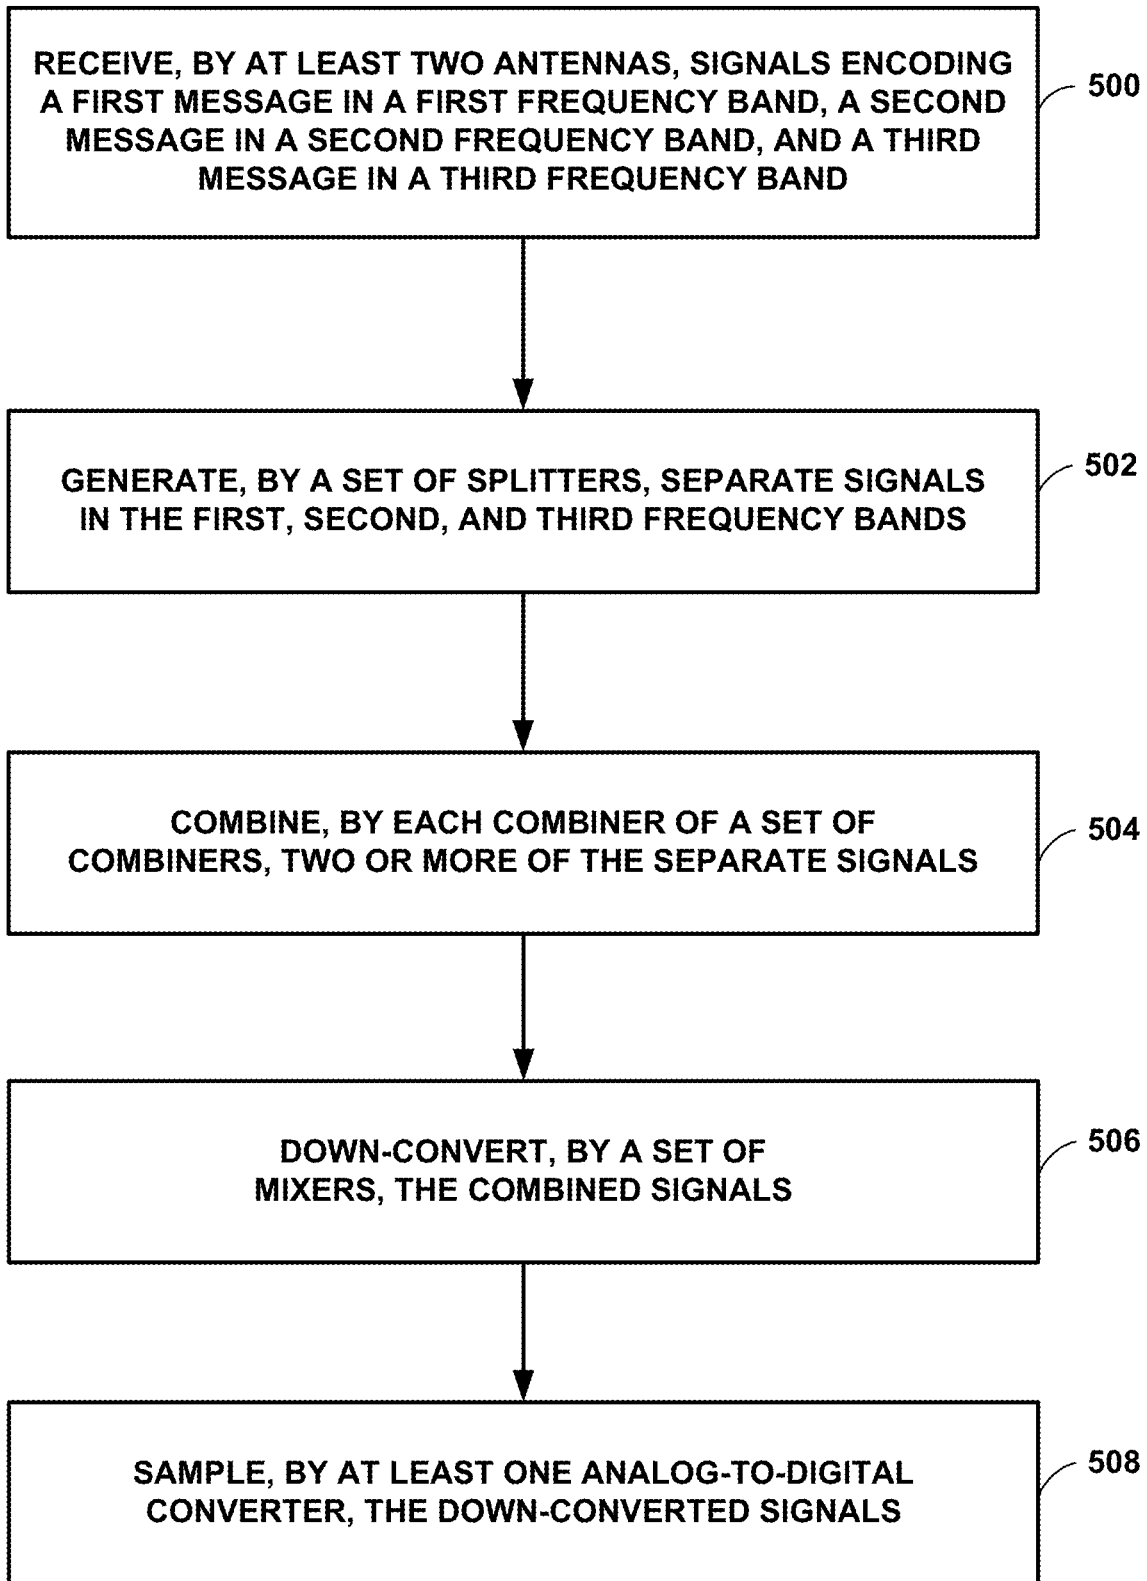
RECEIVE, BY AT LEAST TWO ANTENNAS, SIGNALS ENCODING A FIRST MESSAGE IN A FIRST FREQUENCY BAND, A SECOND MESSAGE IN A SECOND FREQUENCY BAND, AND A THIRD MESSAGE IN A THIRD FREQUENCY BAND

500

GENERATE, BY A SET OF SPLITTERS, SEPARATE SIGNALS IN THE FIRST, SECOND, AND THIRD FREQUENCY BANDS

502

COMBINE, BY EACH COMBINER OF A SET OF COMBINERS, TWO OR MORE OF THE SEPARATE SIGNALS

504

DOWN-CONVERT, BY A SET OF MIXERS, THE COMBINED SIGNALS

506

SAMPLE, BY AT LEAST ONE ANALOG-TO-DIGITAL CONVERTER, THE DOWN-CONVERTED SIGNALS

508